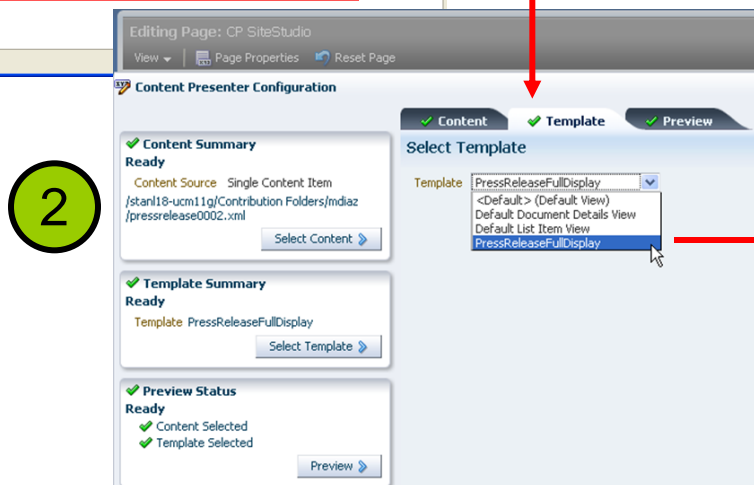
Editing Page: CP SiteStudio

View ▾ Page Properties Reset Page

Content Presenter Configuration

2

Content Summary
Ready
Content Source Single Content Item
/stanl18-ucm11g/Contribution Folders/mdiaz/pressrelease0002.xml
Select Content

Template Summary
Ready
Template PressReleaseFullDisplay
Select Template

Preview Status
Ready
Content Selected
Template Selected
Preview

Content Template Preview

Select Template

Template PressReleaseFullDisplay
<Default> (Default View)
Default Document Details View
Default List Item View
PressReleaseFullDisplay